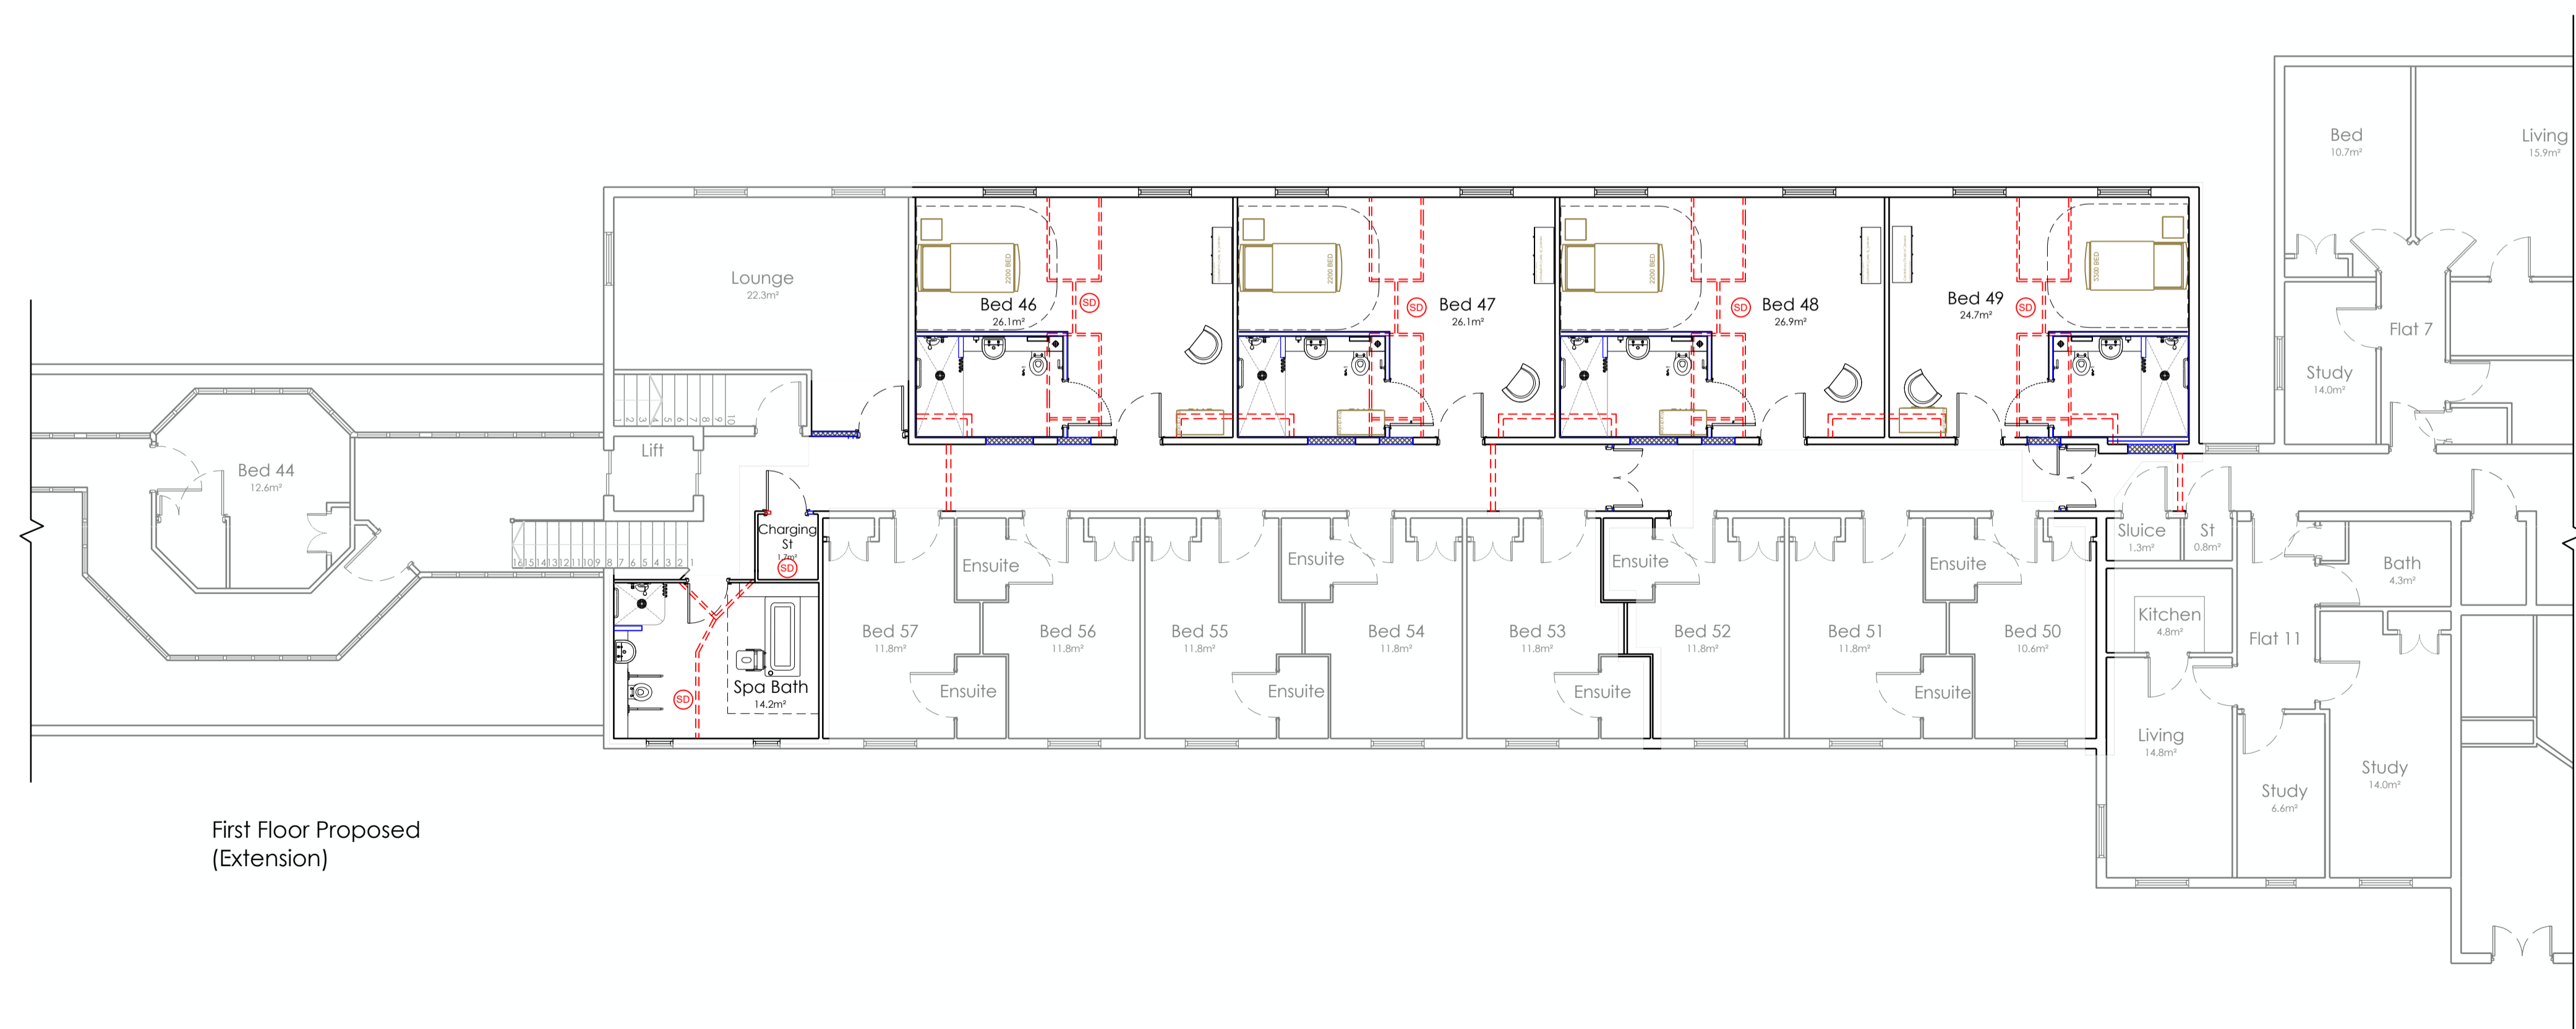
Bed
10.7m²

Living
15.9m²

Lounge
22.3m²

Bed 46
26.1m²

SD

Bed 47
26.1m²

SD

Bed 48
26.9m²

SD

Bed 49
24.7m²

SD

Flat 7

Study
14.0m²

Lift

Bed 44
12.6m²

Charging St
1.7m²

SD

Ensuite

Ensuite

Ensuite

Ensuite

Sluice
1.3m²

St
0.8m²

Bath
4.3m²

Kitchen
4.8m²

Flat 11

Bed 57
11.8m²

Bed 56
11.8m²

Bed 55
11.8m²

Bed 54
11.8m²

Bed 53
11.8m²

Bed 52
11.8m²

Bed 51
11.8m²

Bed 50
10.6m²

Spa Bath
14.2m²

SD

Ensuite

Ensuite

Ensuite

Ensuite

Living
14.8m²

Study
14.0m²

Study
6.6m²

First Floor Proposed
(Extension)